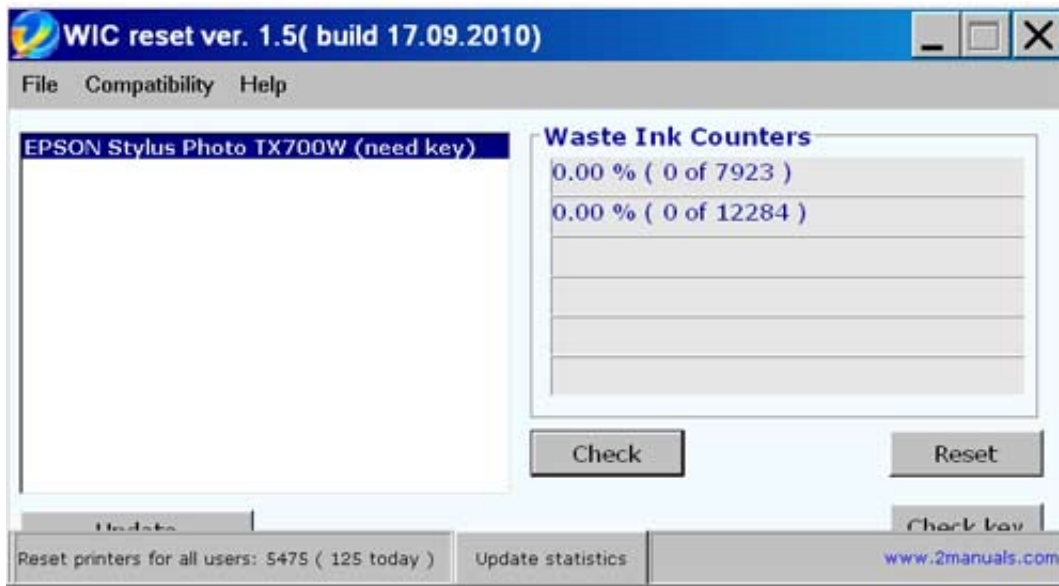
WIC reset ver. 1.5( build 17.09.2010)

File Compatibility Help

EPSON Stylus Photo TX700W (need key)

Waste Ink Counters

0.00 % ( 0 of 7923 )

0.00 % ( 0 of 12284 )

Check

Reset

Update

Check key

Reset printers for all users: 5475 ( 125 today )

Update statistics

www.2manuals.com